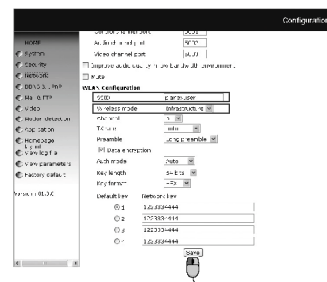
Configuration

HOME
System
Security
Network
DDNS & UPnP
Mail & FTP
Video
Motion detection
Application
Homepage layout
View log file
View parameters
Factory default

Version 01.0X

Audio channel port 8070
Video channel port 8080
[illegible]
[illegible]

WLAN Configuration
SSID planetuser
Wireless mode Infrastructure
Channel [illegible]
TX rate auto
Preamble Long preamble
WEP Encryption
Auth mode Auto
Key length 64 bits
Key format HEX
Default key Network Key
1 1234567890
2 1234567890
3 1234567890
4 1234567890

Save